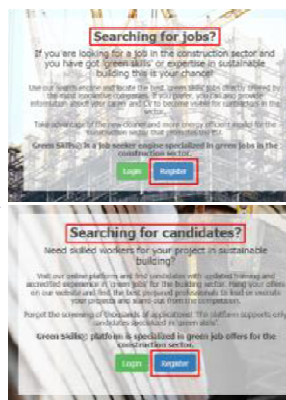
Searching for jobs?

If you are looking for a job in the construction sector and you have got 'green skills' or expertise in sustainable building this is your chance!

Use our search engine and locate the best 'green skills' jobs directly offered by the most innovative companies. If you prefer, you can also provide information about your career and CV to become visible for companies in the sector.

Take advantage of the new cleaner and more energy efficient model for the construction sector that protects the EU.

Green Skills: is a job seeker engine specialized in green jobs in the construction sector.

Login Register

Searching for candidates?

Need skilled workers for your project in sustainable building?

Visit our online platform and find candidates with updated training and accredited experience in 'green jobs' for the building sector. Hang your offers on our website and find the best prepared professionals to lead or execute your projects and stand out from the competition.

Forget the screening of thousands of applications! This platform supports only candidates specialized in 'green skills'.

Green Skills: platform is specialized in green job offers for the construction sector.

Login Register